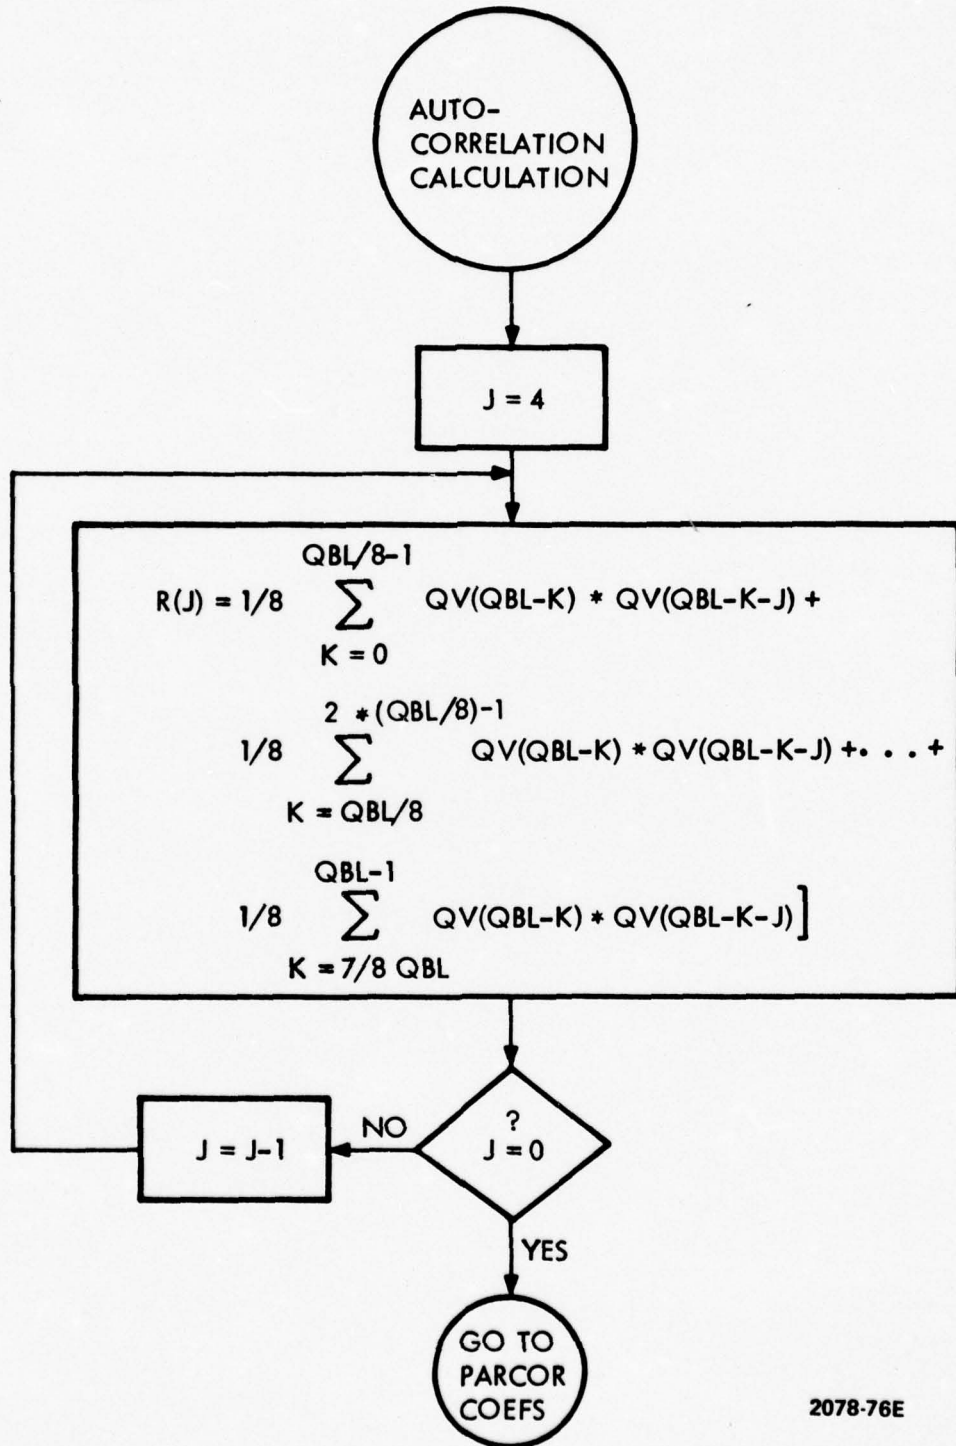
AUTO-CORRELATION CALCULATION

J = 4

$R(J) = 1/8 \sum_{K=0}^{QBL/8-1} QV(QBL-K) * QV(QBL-K-J) +$

$1/8 \sum_{K=QBL/8}^{2*(QBL/8)-1} QV(QBL-K) * QV(QBL-K-J) + . . . +$

$1/8 \sum_{K=7/8 QBL}^{QBL-1} QV(QBL-K) * QV(QBL-K-J)]$

? J = 0

NO

J = J-1

YES

GO TO PARCOR COEFS

2078-76E